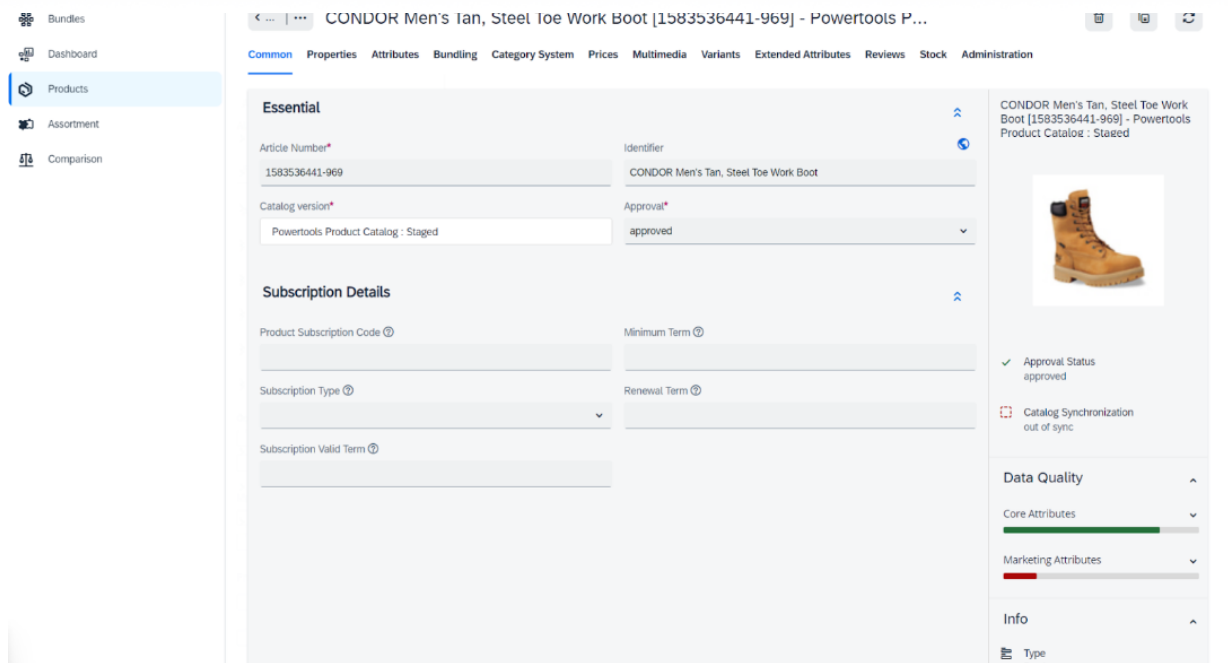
Bundles
Dashboard
Products
Assortment
Comparison

< ... | ··· CONDOR Men's Tan, Steel Toe Work Boot [1583536441-969] - Powertools P...

Common Properties Attributes Bundling Category System Prices Multimedia Variants Extended Attributes Reviews Stock Administration

Essential

Article Number*
1583536441-969

Identifier
CONDOR Men's Tan, Steel Toe Work Boot

Catalog version*
Powertools Product Catalog : Staged

Approval*
approved

Subscription Details

Product Subscription Code

Minimum Term

Subscription Type

Renewal Term

Subscription Valid Term

CONDOR Men's Tan, Steel Toe Work Boot [1583536441-969] - Powertools Product Catalog : Staged

Approval Status
approved

Catalog Synchronization
out of sync

Data Quality

Core Attributes

Marketing Attributes

Info

Type